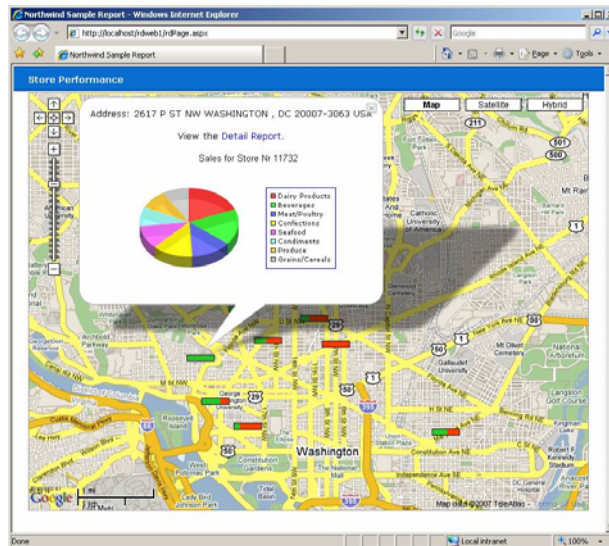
Northwind Sample Report - Windows Internet Explorer

http://localhost/rdweb1/rdPage.aspx

Google

Northwind Sample Report

Page ▼ Tools ▼

Store Performance

Map Satellite Hybrid

Address: 2617 P ST NW WASHINGTON , DC 20007-3063 USA

View the Detail Report.

Sales for Store Nr 11732

Dairy Products
Beverages
Meat/Poultry
Confections
Seafood
Condiments
Produce
Grains/Cereals

Catholic University of America

Mt Olivet Cemetery

Gallaudet University

National Arboretum

George Washington University

Roosevelt Island

Constitution Gardens

Washington

Tidal Basin

Langston Golf Course

Kingman Lake

Robert F Kennedy Stadium

Independence Ave SE

Constitution Ave NE

Rock Creek Park

Mt Rainier

Google

Map data ©2007 TeleAtlas -

Done

Local intranet

100%